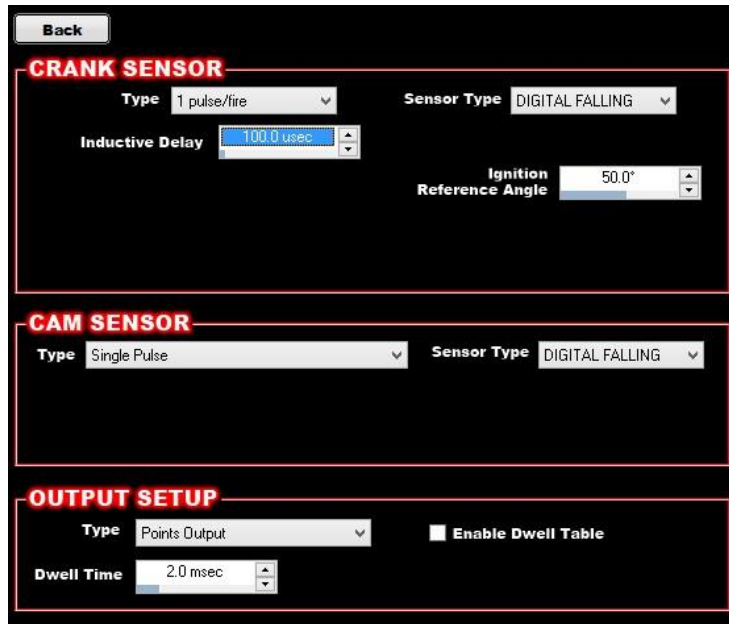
Back

CRANK SENSOR

Type 1 pulse/fire

Sensor Type DIGITAL FALLING

Inductive Delay 100.0 usec

Ignition Reference Angle 50.0°

CAM SENSOR

Type Single Pulse

Sensor Type DIGITAL FALLING

OUTPUT SETUP

Type Points Output

Enable Dwell Table

Dwell Time 2.0 msec